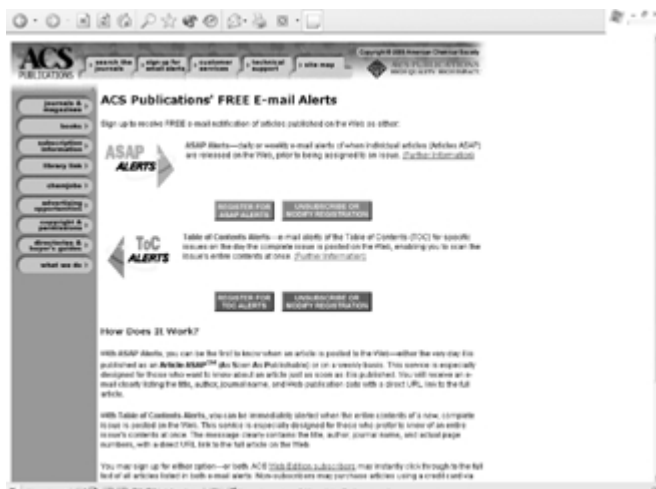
ACS PUBLICATIONS

search the journals | sign up for email alerts | customer services | technical support | site map

Copyright © 2003 American Chemical Society

journals & magazines
books
subscription information
library link
chemjobs
advertising
copyright & permissions
directories & buyer's guides
what we do

ACS Publications' FREE E-mail Alerts

Sign up to receive FREE e-mail notification of articles published on the Web as either:

ASAP ALERTS

ASAP Alerts—daily or weekly e-mail alerts of when individual articles (Articles ASAP) are released on the Web, prior to being assigned to an issue. (Further Information)

REGISTER FOR ASAP ALERTS | UNSUBSCRIBE OR MODIFY REGISTRATION

ToC ALERTS

Table of Contents Alerts—e-mail alerts of the Table of Contents (TOC) for specific issues on the day the complete issue is posted on the Web, enabling you to scan the issue's entire contents at once. (Further Information)

REGISTER FOR TOC ALERTS | UNSUBSCRIBE OR MODIFY REGISTRATION

How Does It Work?

With ASAP Alerts, you can be the first to know when an article is posted to the Web—either the very day it is published as an Article ASAP℠ (As Soon As Publishable) or on a weekly basis. This service is especially designed for those who want to know about an article just as soon as it is published. You will receive an e-mail clearly listing the title, author, journal name, and Web publication date with a direct URL link to the full article.

With Table of Contents Alerts, you can be immediately alerted when the entire contents of a new, complete issue is posted on the Web. This service is especially designed for those who prefer to know of an entire issue's contents at once. The message clearly contains the title, author, journal name, and actual page numbers, with a direct URL link to the full article on the Web.

You may sign up for either option—or both. ACS Web Editions subscribers may instantly click through to the full text of all articles listed in both e-mail alerts. Non-subscribers may purchase articles using a credit card via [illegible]